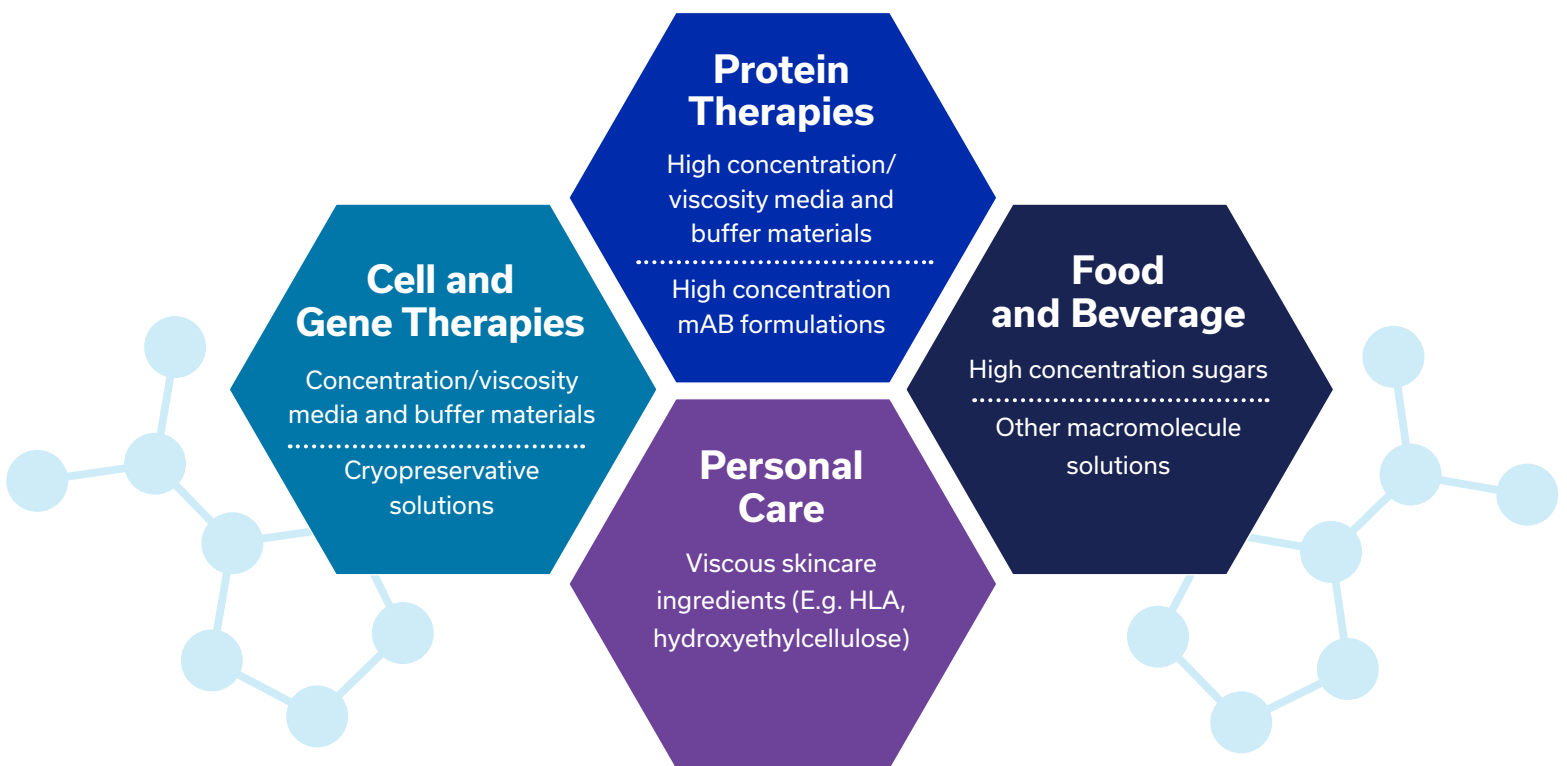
Protein Therapies

High concentration/ viscosity media and buffer materials

High concentration mAB formulations

Cell and Gene Therapies

Concentration/viscosity media and buffer materials

Cryopreservative solutions

Food and Beverage

High concentration sugars

Other macromolecule solutions

Personal Care

Viscous skincare ingredients (E.g. HLA, hydroxyethylcellulose)